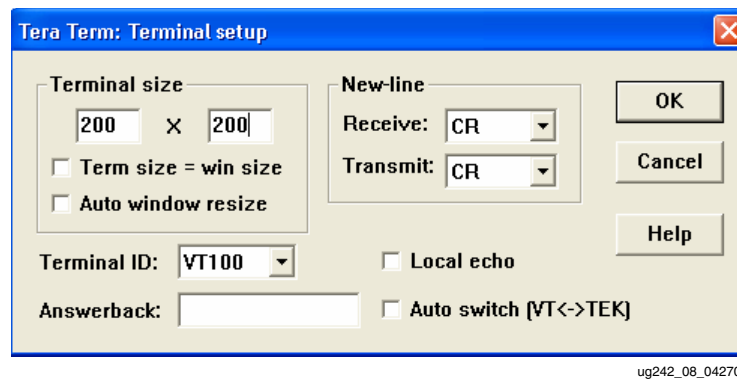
Tera Term: Terminal setup

Terminal size
200 X 200
Term size = win size
Auto window resize

New-line
Receive: CR
Transmit: CR

OK
Cancel
Help

Terminal ID: VT100
Local echo
Answerback:
Auto switch (VT<->TEK)

ug242_08_0427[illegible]